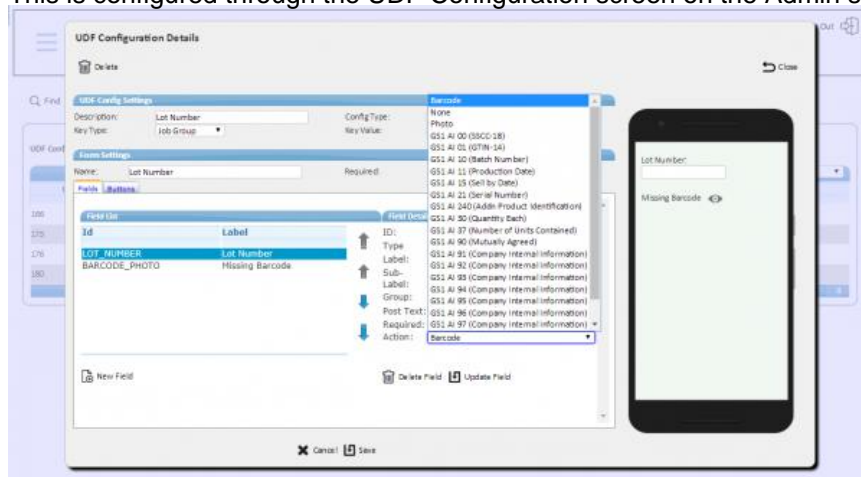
This is configured through the UDF Configuration screen on the Admin c

UDF Configuration Details

Delete

Close

Find

UDF Config Settings

Description: Lot Number

Key Type: Job Group

Config Type:

Key Value:

Barcode
None
Photo
GS1 AI 00 (SSCC-18)
GS1 AI 01 (GTIN-14)
GS1 AI 10 (Batch Number)
GS1 AI 11 (Production Date)
GS1 AI 15 (Sell by Date)
GS1 AI 21 (Serial Number)
GS1 AI 240 (Addn Product Identification)
GS1 AI 30 (Quantity Each)
GS1 AI 37 (Number of Units Contained)
GS1 AI 90 (Mutually Agreed)
GS1 AI 91 (Company Internal Information)
GS1 AI 92 (Company Internal Information)
GS1 AI 93 (Company Internal Information)
GS1 AI 94 (Company Internal Information)
GS1 AI 95 (Company Internal Information)
GS1 AI 96 (Company Internal Information)
GS1 AI 97 (Company Internal Information)

Form Settings

Name: Lot Number

Required:

Fields Buttons

Field List

| Id | Label |
|---|---|
| LOT_NUMBER | Lot Number |
| BARCODE_PHOTO | Missing Barcode |

Field Details

ID:
Type
Label:
Sub-Label:
Group:
Post Text:
Required:
Action: Barcode

New Field

Delete Field Update Field

Cancel Save

Lot Number:

Missing Barcode

UDF Conf

188
175
176
180